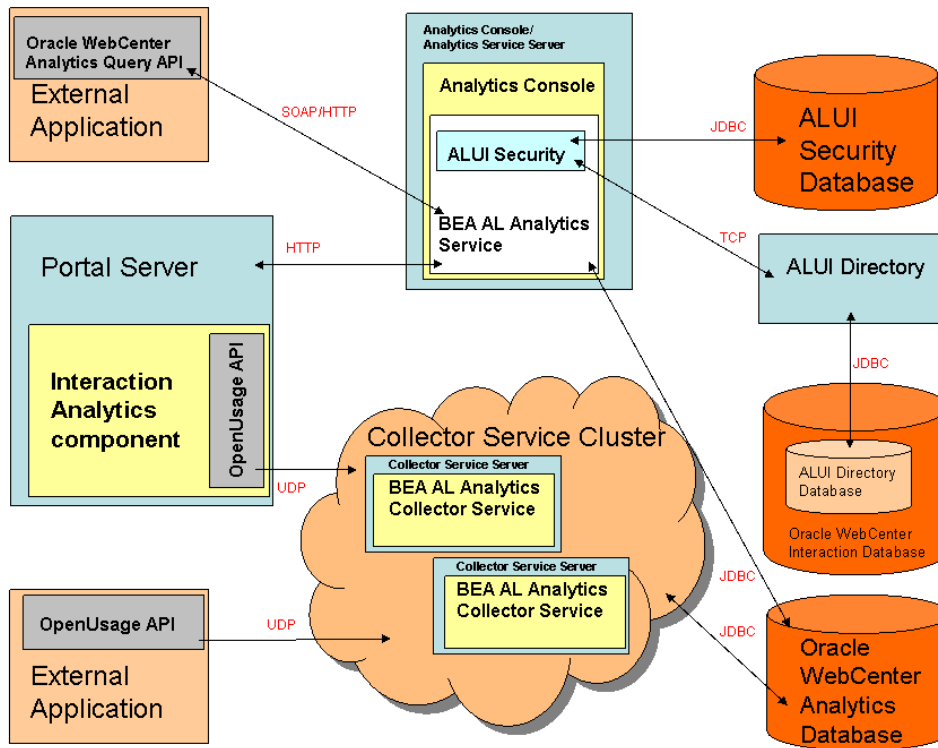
Oracle WebCenter Analytics Query API

External Application

SOAP/HTTP

Analytics Console/ Analytics Service Server

Analytics Console

ALUI Security

BEA AL Analytics Service

JDBC

ALUI Security Database

Portal Server

HTTP

TCP

ALUI Directory

JDBC

Interaction Analytics component

OpenUsage API

Collector Service Cluster

UDP

Collector Service Server

BEA AL Analytics Collector Service

ALUI Directory Database

Oracle WebCenter Interaction Database

Collector Service Server

BEA AL Analytics Collector Service

JDBC

JDBC

OpenUsage API

UDP

External Application

Oracle WebCenter Analytics Database